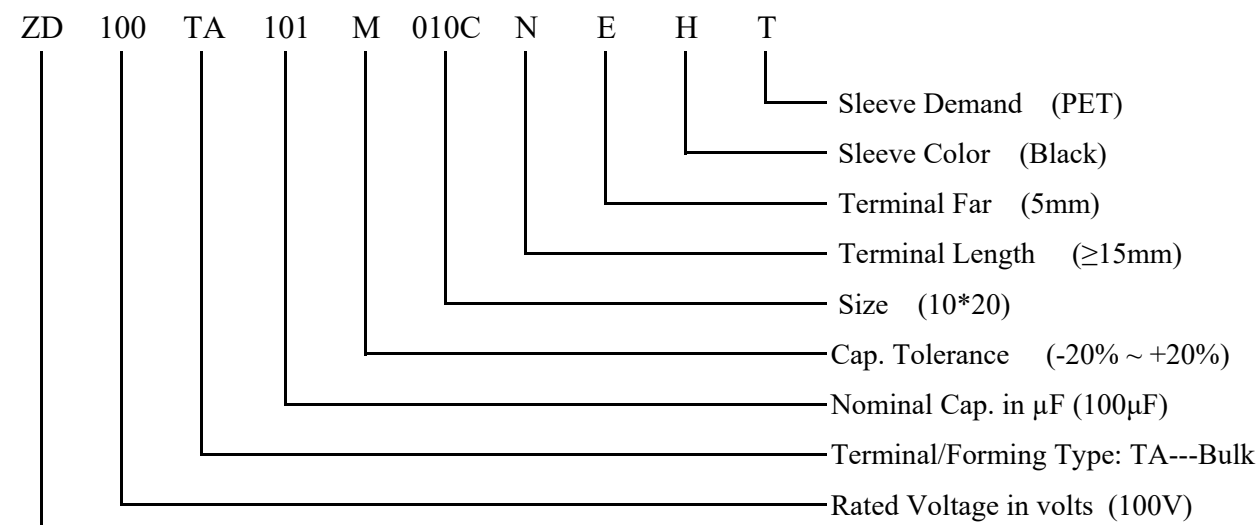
ZD 100 TA 101 M 010C N E H T

Sleeve Demand (PET)

Sleeve Color (Black)

Terminal Far (5mm)

Terminal Length ($\geq$15mm)

Size (10*20)

Cap. Tolerance (-20% ~ +20%)

Nominal Cap. in μF (100μF)

Terminal/Forming Type: TA---Bulk

Rated Voltage in volts (100V)